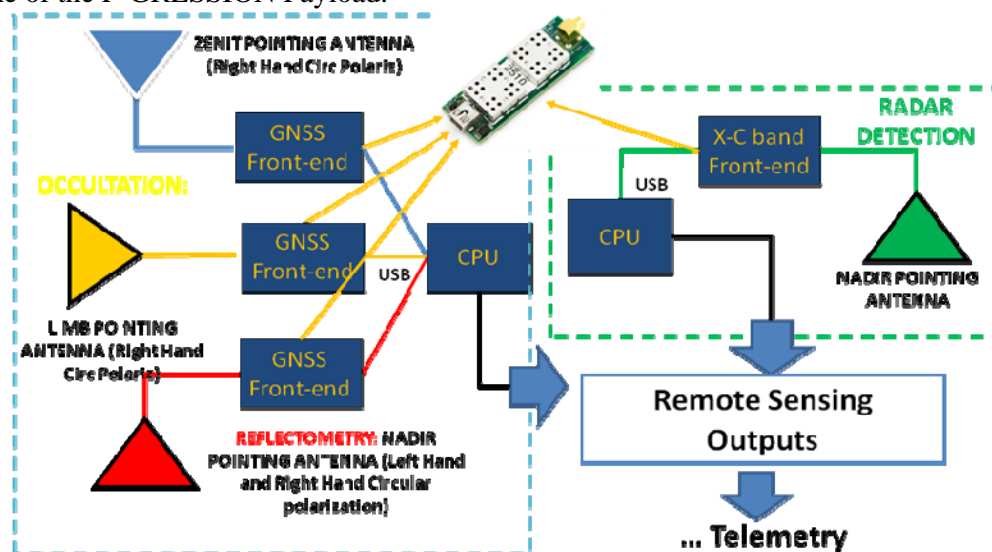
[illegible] of the P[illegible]GRESSION Payload.

ZENIT POINTING ANTENNA (Right Hand Circ Polaris)

GNSS Front-end

OCCULTATION:

GNSS Front-end

USB

CPU

L MB PO NTING ANTENNA (Right Hand Circ Polaris)

GNSS Front-end

REFLECTOMETRY: NADIR POINTING ANTENNA (Left Hand and Right Hand Circular polarization)

RADAR DETECTION

X-C band Front-end

USB

CPU

NADIR POINTING ANTENNA

Remote Sensing Outputs

... Telemetry